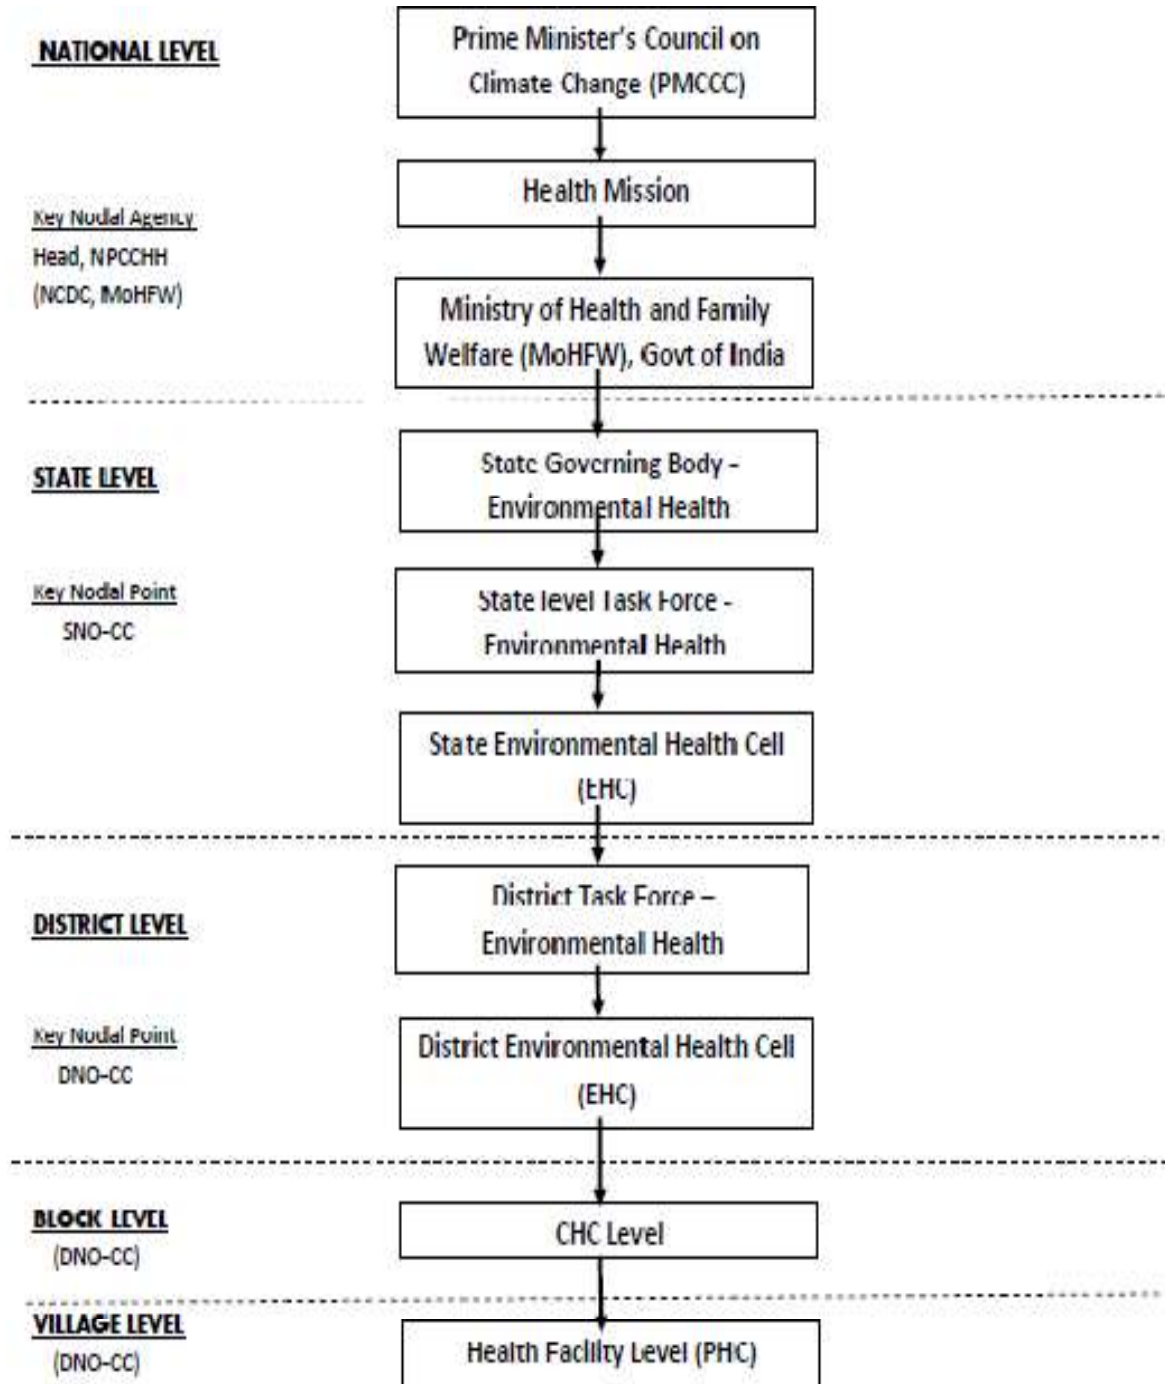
NATIONAL LEVEL

Prime Minister's Council on Climate Change (PMCCC)

Health Mission

Key Nodal Agency
Head, NPCCHH
(NCDC, MoHFW)

Ministry of Health and Family Welfare (MoHFW), Govt of India

STATE LEVEL

State Governing Body - Environmental Health

Key Nodal Point
SNO-CC

State level Task Force - Environmental Health

State Environmental Health Cell (EHC)

DISTRICT LEVEL

District Task Force – Environmental Health

Key Nodal Point
DNO-CC

District Environmental Health Cell (EHC)

BLOCK LEVEL
(DNO-CC)

CHC Level

VILLAGE LEVEL
(DNO-CC)

Health Facility Level (PHC)